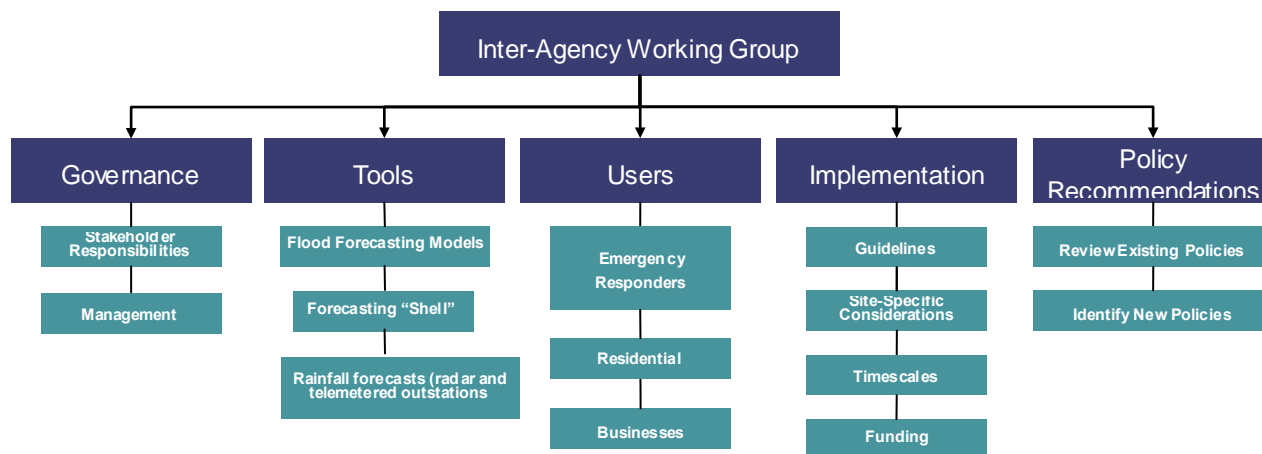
Inter-Agency Working Group

Governance

Stakeholder Responsibilities

Management

Tools

Flood Forecasting Models

Forecasting “Shell”

Rainfall forecasts (radar and telemetered outstations

Users

Emergency Responders

Residential

Businesses

Implementation

Guidelines

Site-Specific Considerations

Timescales

Funding

Policy Recommendations

Review Existing Policies

Identify New Policies